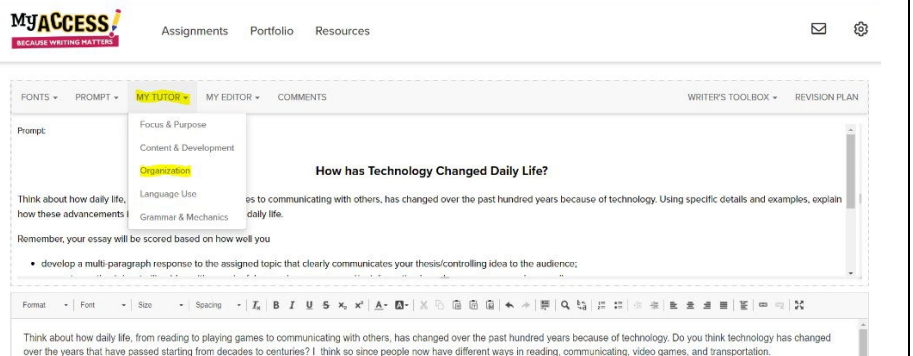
MyACCESS!
BECAUSE WRITING MATTERS

Assignments Portfolio Resources

FONTS ▾ PROMPT ▾ MY TUTOR ▾ MY EDITOR ▾ COMMENTS WRITER'S TOOLBOX ▾ REVISION PLAN

Focus & Purpose
Content & Development
Organization
Language Use
Grammar & Mechanics

Prompt:

How has Technology Changed Daily Life?

Think about how daily life, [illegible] es to communicating with others, has changed over the past hundred years because of technology. Using specific details and examples, explain how these advancements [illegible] daily life.

Remember, your essay will be scored based on how well you

• develop a multi-paragraph response to the assigned topic that clearly communicates your thesis/controlling idea to the audience;

Format ▾ Font ▾ Size ▾ Spacing ▾

Think about how daily life, from reading to playing games to communicating with others, has changed over the past hundred years because of technology. Do you think technology has changed over the years that have passed starting from decades to centuries? I think so since people now have different ways in reading, communicating, video games, and transportation.